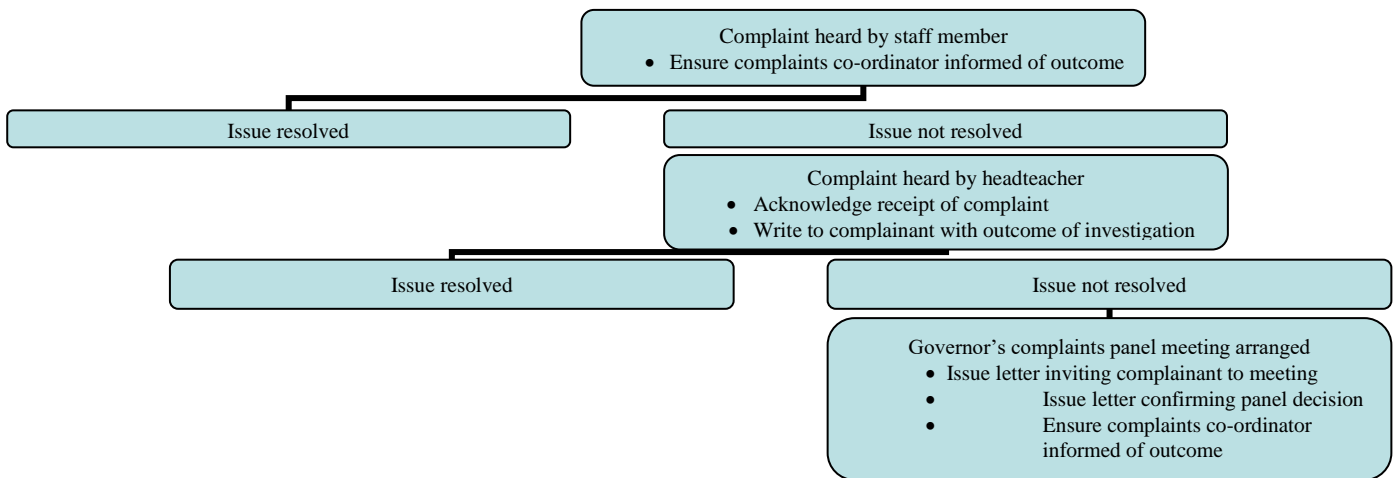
Complaint heard by staff member
- Ensure complaints co-ordinator informed of outcome

Issue resolved

Issue not resolved

Complaint heard by headteacher
- Acknowledge receipt of complaint
- Write to complainant with outcome of investigation

Issue resolved

Issue not resolved

Governor’s complaints panel meeting arranged
- Issue letter inviting complainant to meeting
- Issue letter confirming panel decision
- Ensure complaints co-ordinator informed of outcome